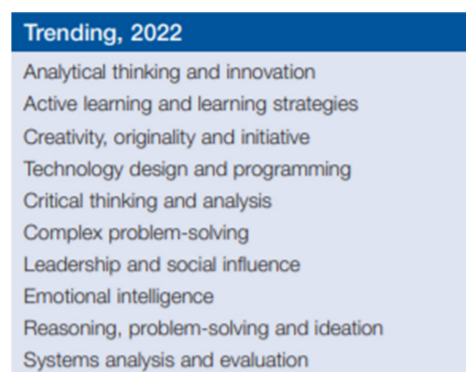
Trending, 2022

Analytical thinking and innovation
Active learning and learning strategies
Creativity, originality and initiative
Technology design and programming
Critical thinking and analysis
Complex problem-solving
Leadership and social influence
Emotional intelligence
Reasoning, problem-solving and ideation
Systems analysis and evaluation